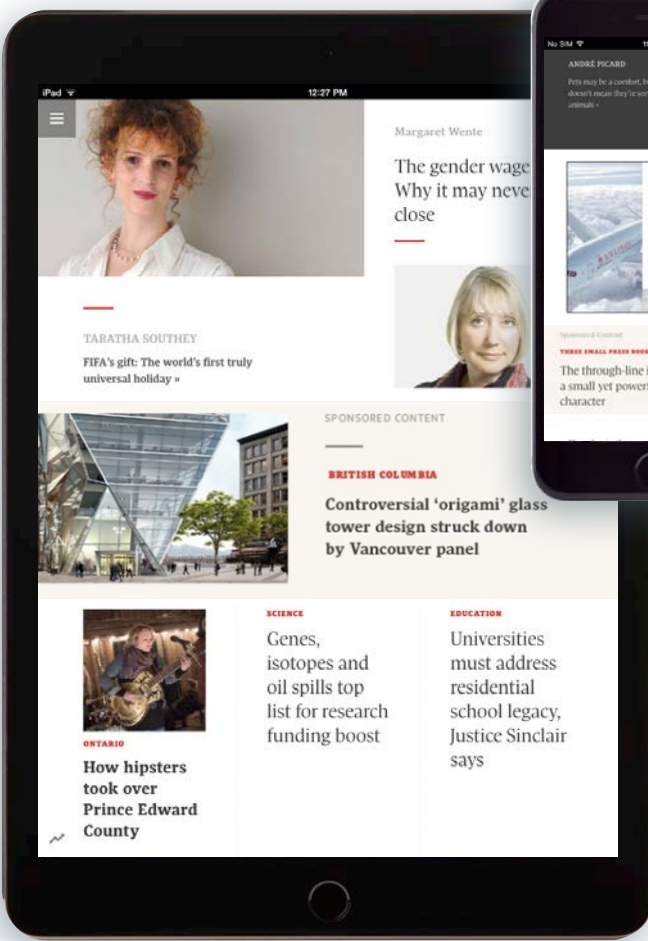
iPad

12:27 PM

Margaret Wente

The gender wage Why it may neve close

TABATHA SOUTHEY

FIFA's gift: The world's first truly universal holiday »

SPONSORED CONTENT

BRITISH COLUMBIA

Controversial 'origami' glass tower design struck down by Vancouver panel

ONTARIO

How hipsters took over Prince Edward County

SCIENCE

Genes, isotopes and oil spills top list for research funding boost

EDUCATION

Universities must address residential school legacy, Justice Sinclair says

No SIM

ANDRÉ PICARD

Pets may be a comfort, b doesn't mean they're ser animals »

Sponsored Content

THREE SMALL PRESS BOOK

The through-line i a small yet powerf character